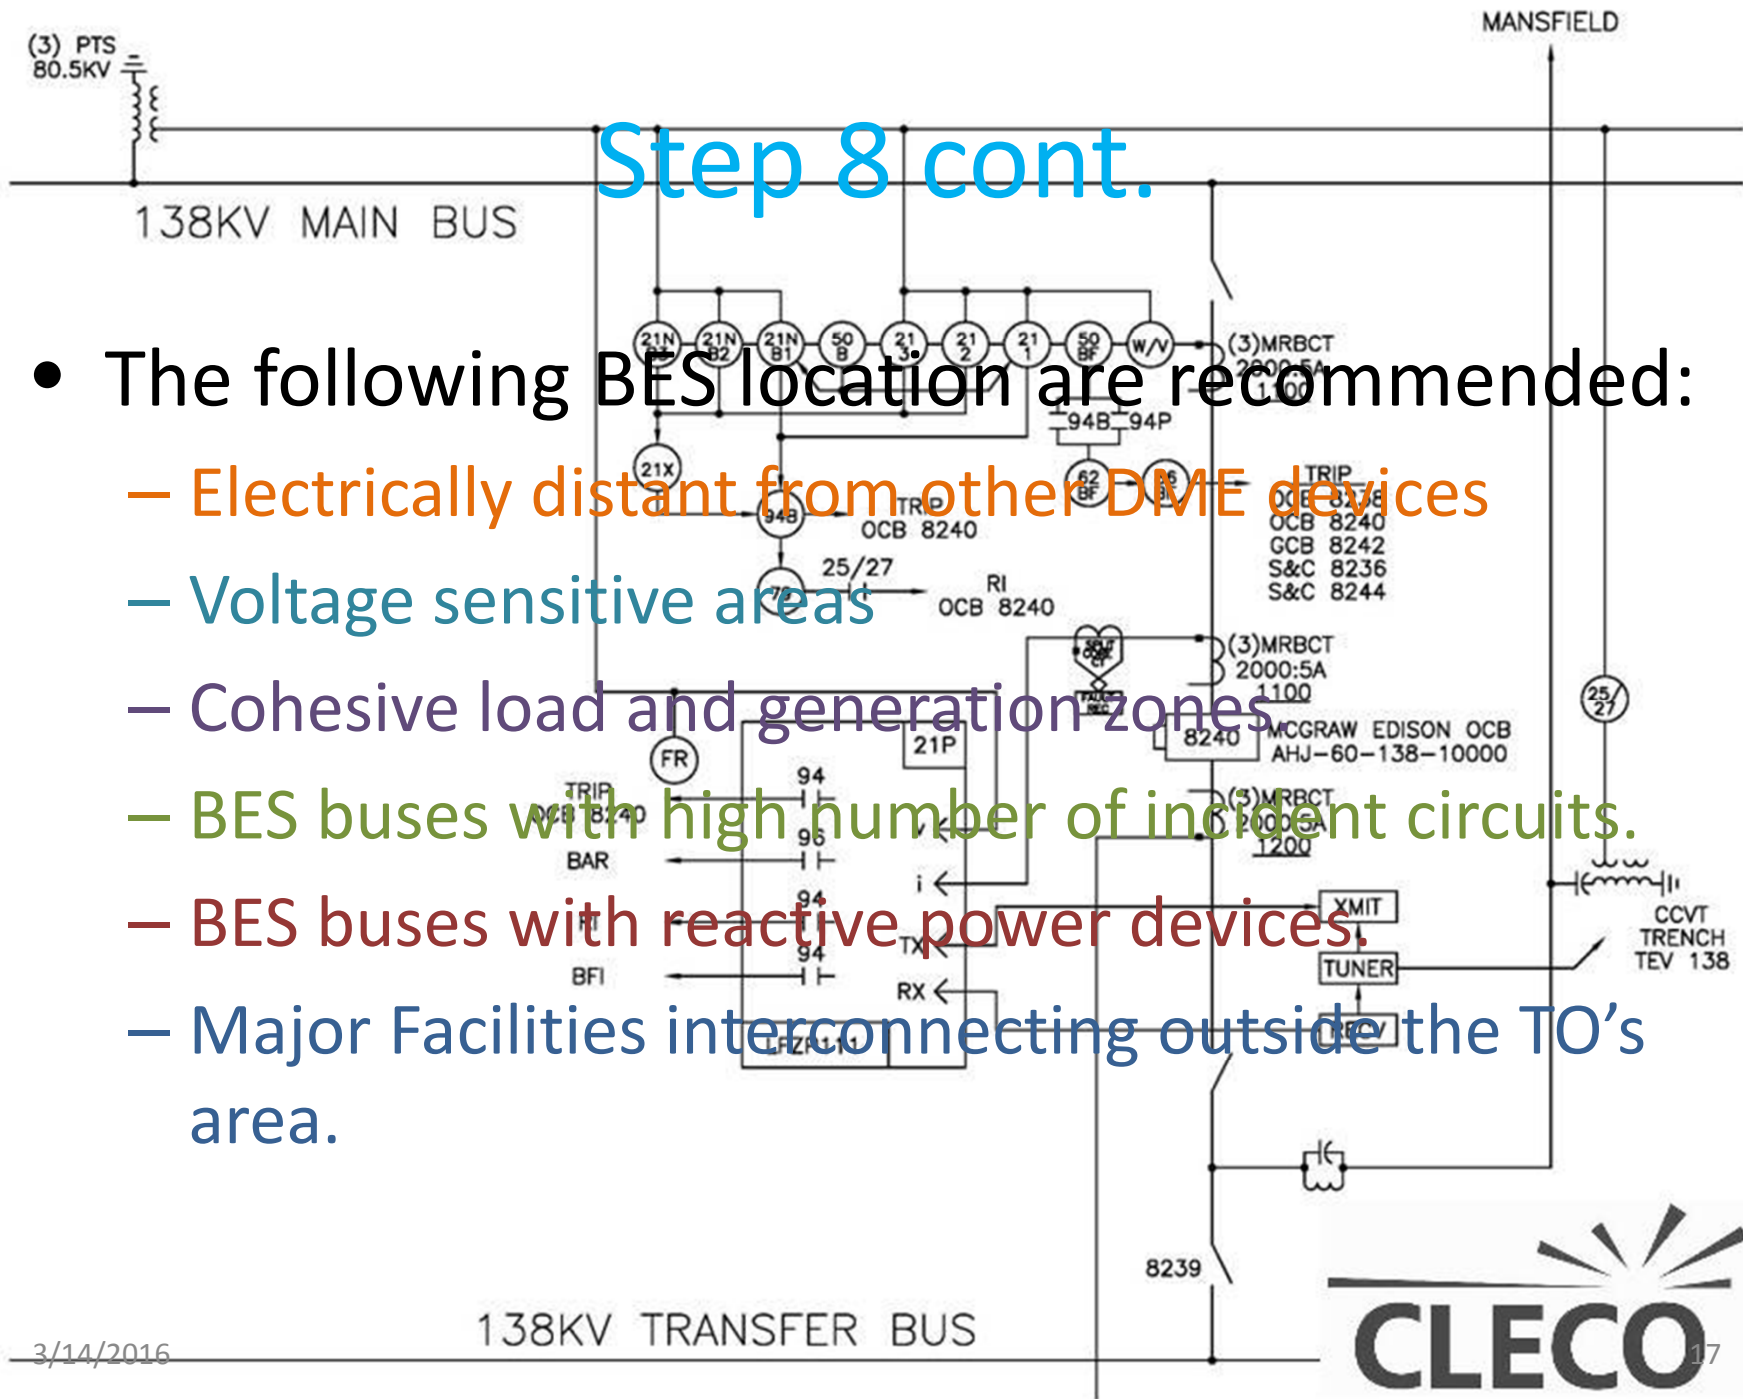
Step 8 cont.

• The following BES location are recommended:
– Electrically distant from other DME devices
– Voltage sensitive areas
– Cohesive load and generation zones
– BES buses with high number of incident circuits.
– BES buses with reactive power devices.
– Major Facilities interconnecting outside the TO’s area.

(3) PTS 80.5KV

138KV MAIN BUS

MANSFIELD

21N B3 21N B2 21N B1 50 B 21 3 21 2 21 1 50 BF W/V

(3)MRBCT 2000:5A 1100

94B 94P

21X

62 BF

TRIP OCB 8240 OCB 8240 GCB 8242 S&C 8236 S&C 8244

94B

TRIP OCB 8240

25/27

79

RI OCB 8240

(3)MRBCT 2000:5A 1100

8240

MCGRAW EDISON OCB AHJ-60-138-10000

25/27

FR

21P

TRIP OCB 8240

94

BAR

96

(3)MRBCT 2000:5A 1200

94

i

XMIT

CCVT TRENCH TEV 138

94

TX

TUNER

BFI

RX

RCV

LFZR111

8239

138KV TRANSFER BUS

3/14/2016

CLECO

17